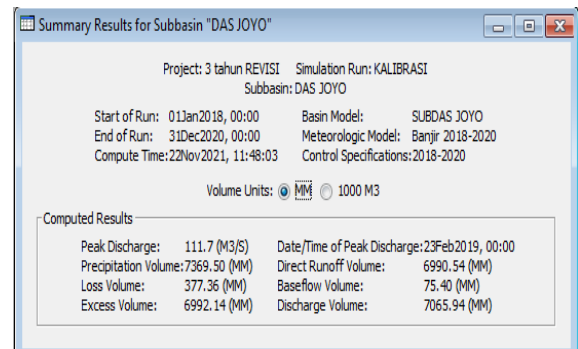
Summary Results for Subbasin "DAS JOYO"

Project: 3 tahun REVISI Simulation Run: KALIBRASI
Subbasin: DAS JOYO

Start of Run: 01Jan2018, 00:00
End of Run: 31Dec2020, 00:00
Compute Time: 22Nov2021, 11:48:03

Basin Model: SUBDAS JOYO
Meteorologic Model: Banjir 2018-2020
Control Specifications: 2018-2020

Volume Units: MM 1000 M3

Computed Results

Peak Discharge: 111.7 (M3/S)
Precipitation Volume: 7369.50 (MM)
Loss Volume: 377.36 (MM)
Excess Volume: 6992.14 (MM)

Date/Time of Peak Discharge: 23Feb2019, 00:00
Direct Runoff Volume: 6990.54 (MM)
Baseflow Volume: 75.40 (MM)
Discharge Volume: 7065.94 (MM)